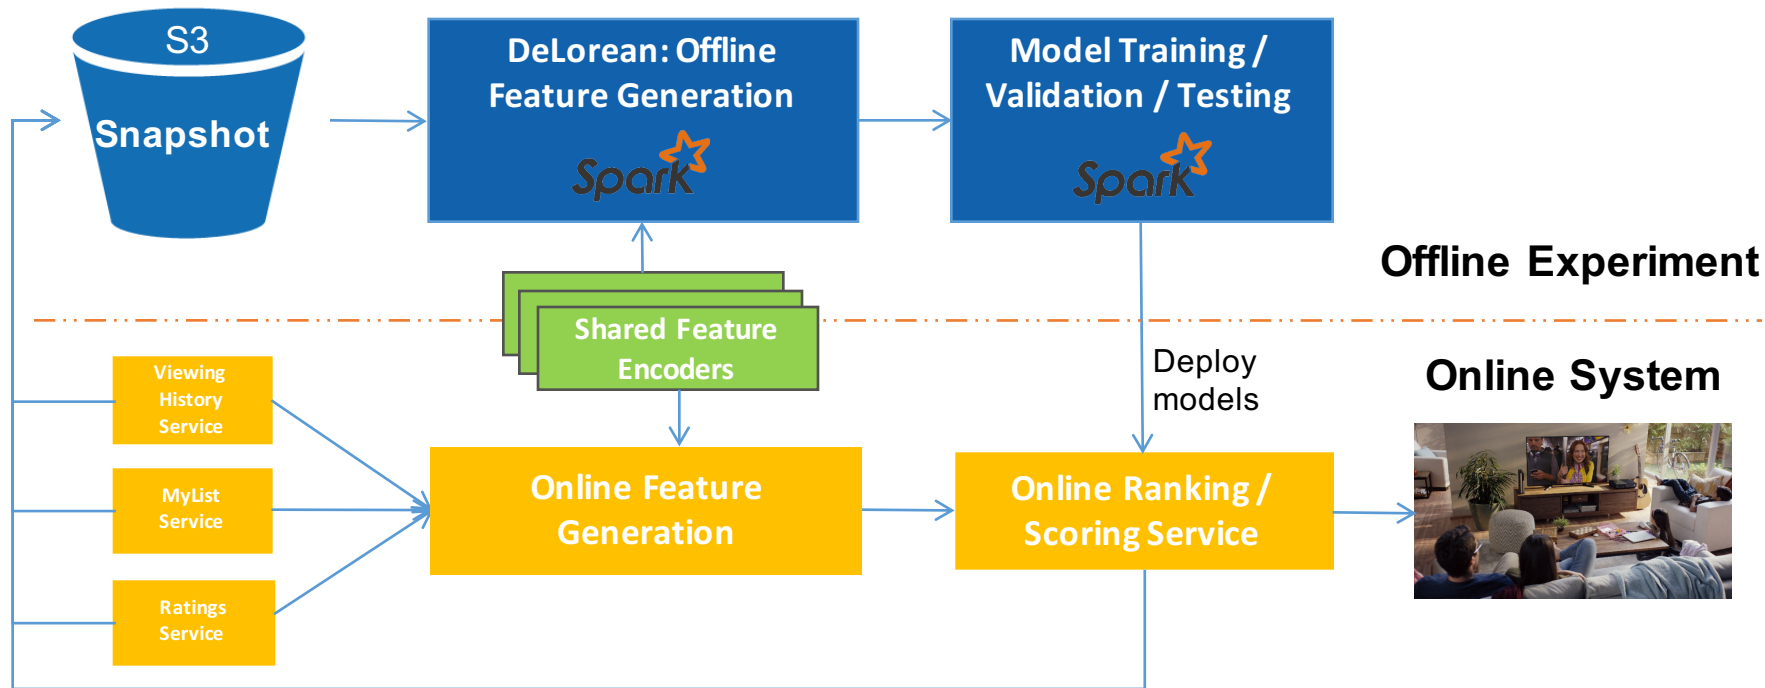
S3
Snapshot

DeLorean: Offline Feature Generation
Spark

Model Training / Validation / Testing
Spark

Offline Experiment

Shared Feature Encoders

Deploy models

Online System

Viewing History Service

MyList Service

Ratings Service

Online Feature Generation

Online Ranking / Scoring Service